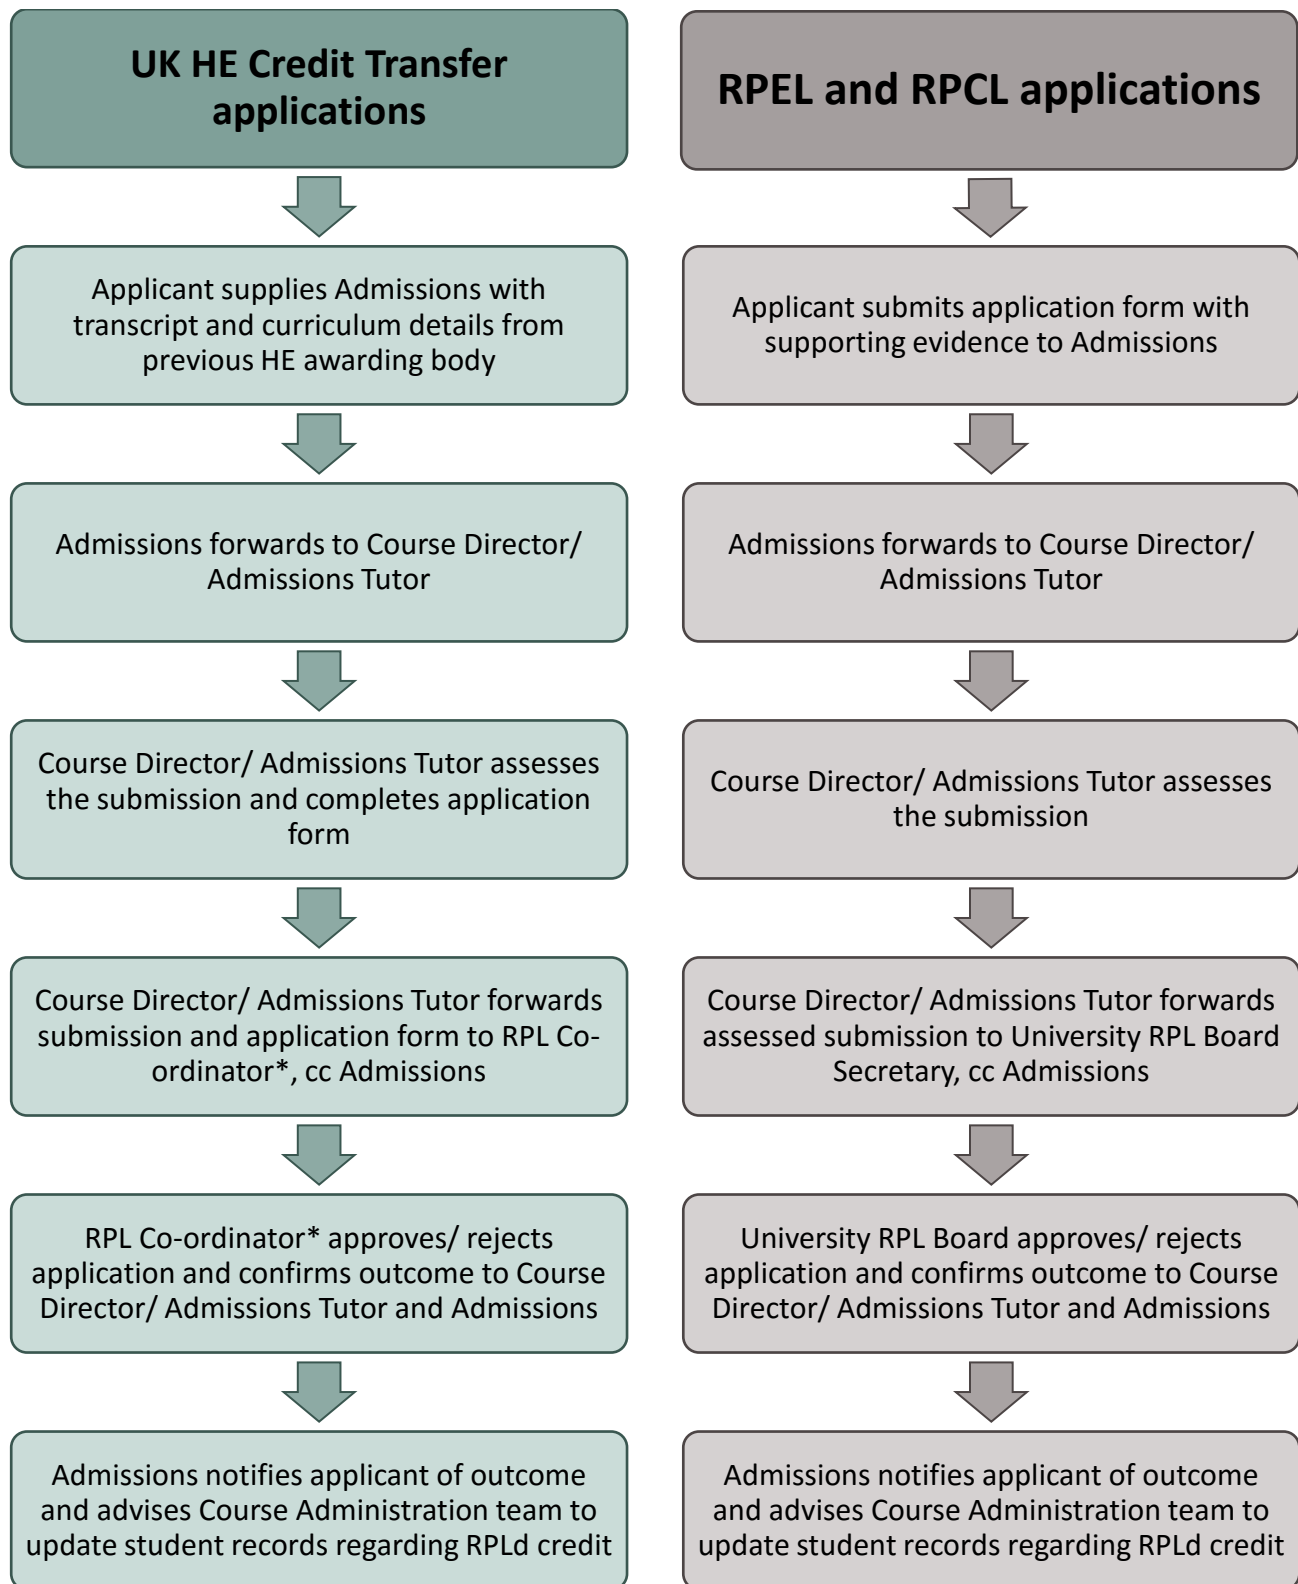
UK HE Credit Transfer applications

Applicant supplies Admissions with transcript and curriculum details from previous HE awarding body

Admissions forwards to Course Director/ Admissions Tutor

Course Director/ Admissions Tutor assesses the submission and completes application form

Course Director/ Admissions Tutor forwards submission and application form to RPL Co-ordinator*, cc Admissions

RPL Co-ordinator* approves/ rejects application and confirms outcome to Course Director/ Admissions Tutor and Admissions

Admissions notifies applicant of outcome and advises Course Administration team to update student records regarding RPLd credit

RPEL and RPCL applications

Applicant submits application form with supporting evidence to Admissions

Admissions forwards to Course Director/ Admissions Tutor

Course Director/ Admissions Tutor assesses the submission

Course Director/ Admissions Tutor forwards assessed submission to University RPL Board Secretary, cc Admissions

University RPL Board approves/ rejects application and confirms outcome to Course Director/ Admissions Tutor and Admissions

Admissions notifies applicant of outcome and advises Course Administration team to update student records regarding RPLd credit